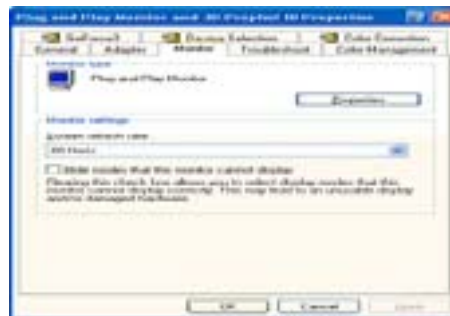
Plug and Play Monitor and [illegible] Properties

SoftPanel | Device Selection | Color Correction
General | Adapter | Monitor | Troubleshoot | Color Management

Monitor type
Plug and Play Monitor
Properties

Monitor settings
Screen refresh rate:
60 Hertz
Hide modes that this monitor cannot display
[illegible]

OK | Cancel | Apply